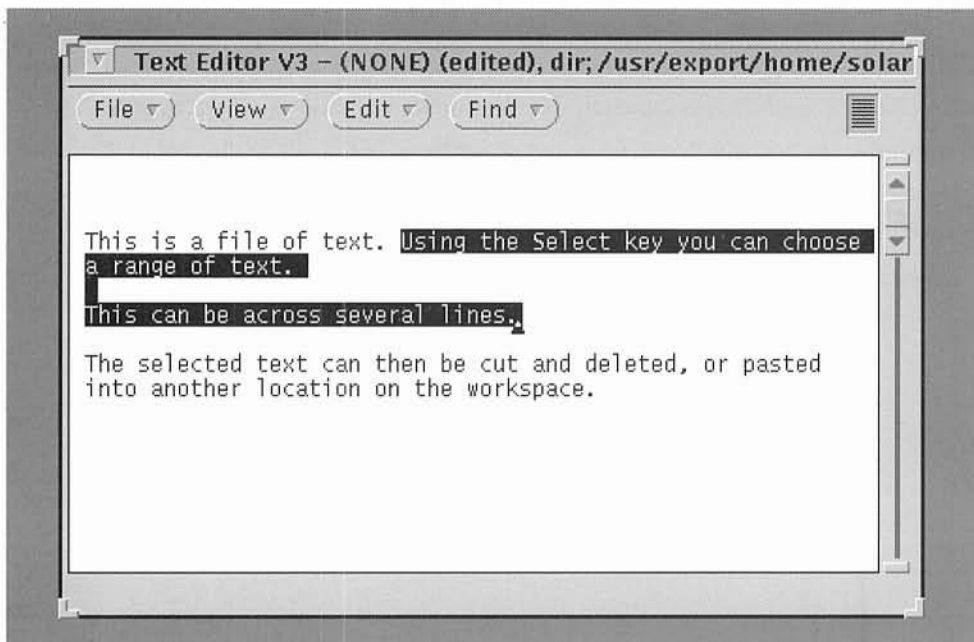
Text Editor V3 – (NONE) (edited), dir; /usr/export/home/solar

File
View
Edit
Find

This is a file of text. Using the Select key you can choose a range of text.

This can be across several lines.

The selected text can then be cut and deleted, or pasted into another location on the workspace.